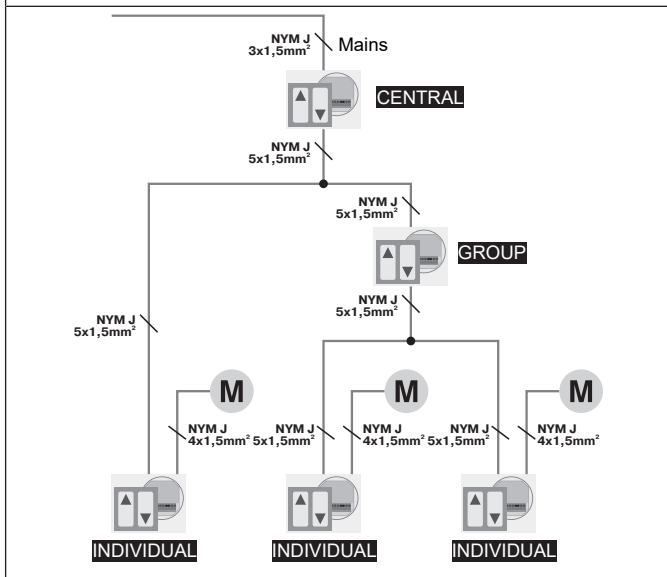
NYM J $3x1,5mm^2$

Mains

CENTRAL

NYM J $5x1,5mm^2$

NYM J $5x1,5mm^2$

GROUP

NYM J $5x1,5mm^2$

NYM J $5x1,5mm^2$

M

M

M

NYM J $4x1,5mm^2$

NYM J $5x1,5mm^2$

NYM J $4x1,5mm^2$

NYM J $5x1,5mm^2$

NYM J $4x1,5mm^2$

INDIVIDUAL

INDIVIDUAL

INDIVIDUAL